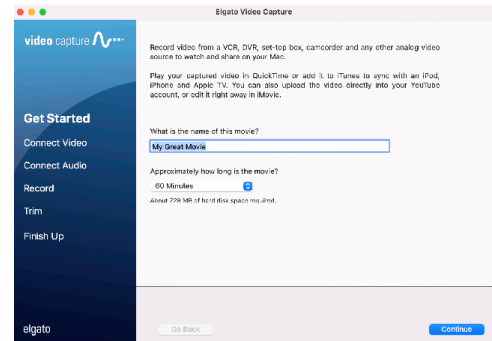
Elgato Video Capture

video capture

Get Started
Connect Video
Connect Audio
Record
Trim
Finish Up

elgato

Record video from a VCR, DVR, set-top box, camcorder and any other analog video source to watch and share on your Mac.

Play your captured video in QuickTime or add it to iTunes to sync with an iPod, iPhone and Apple TV. You can also upload the video directly into your YouTube account, or edit it right away in iMovie.

What is the name of this movie?

My Great Movie

Approximately how long is the movie?

60 Minutes

About 228 MB of hard disk space required.

Go Back

Continue